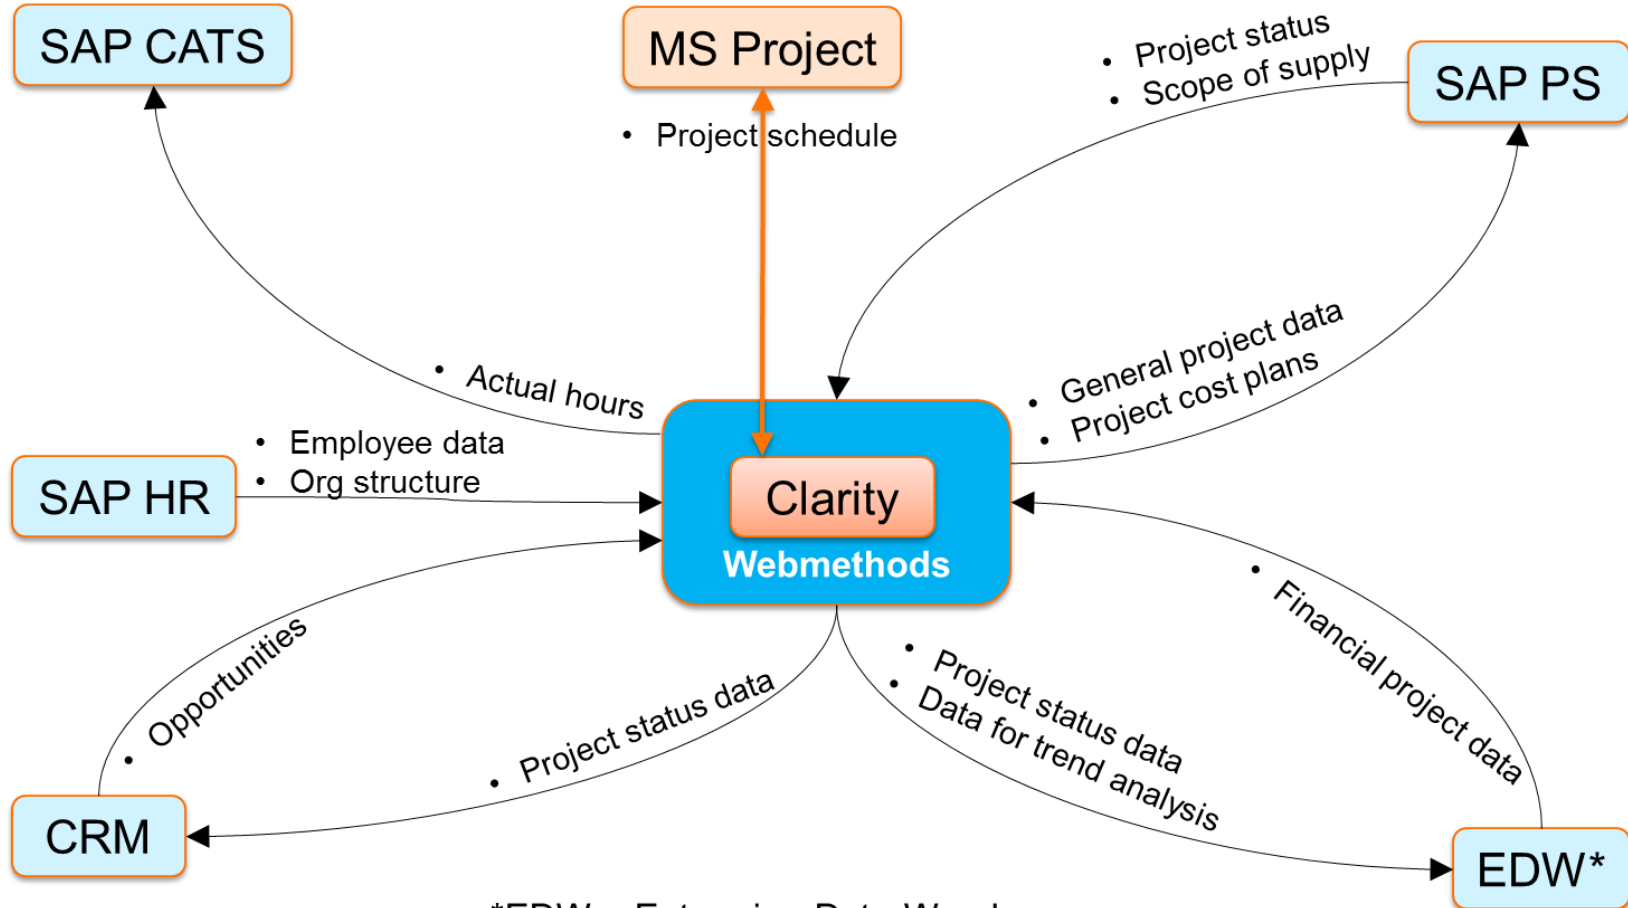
SAP CATS

MS Project

• Project schedule

• Project status
• Scope of supply

SAP PS

• Actual hours

• General project data
• Project cost plans

• Employee data
• Org structure

SAP HR

Clarity

Webmethods

• Opportunities

• Project status data

• Project status data
• Data for trend analysis

• Financial project data

CRM

EDW*

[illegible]